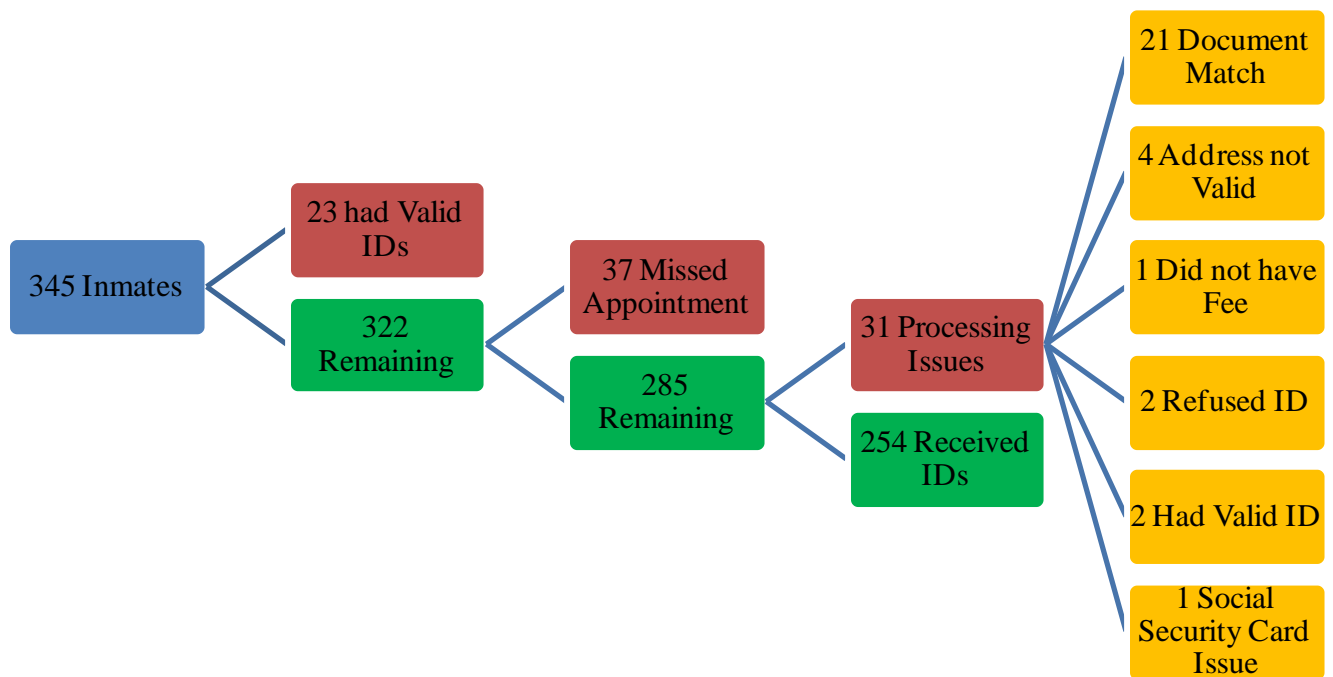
345 Inmates

23 had Valid IDs

322 Remaining

37 Missed Appointment

285 Remaining

31 Processing Issues

254 Received IDs

21 Document Match

4 Address not Valid

1 Did not have Fee

2 Refused ID

2 Had Valid ID

1 Social Security Card Issue